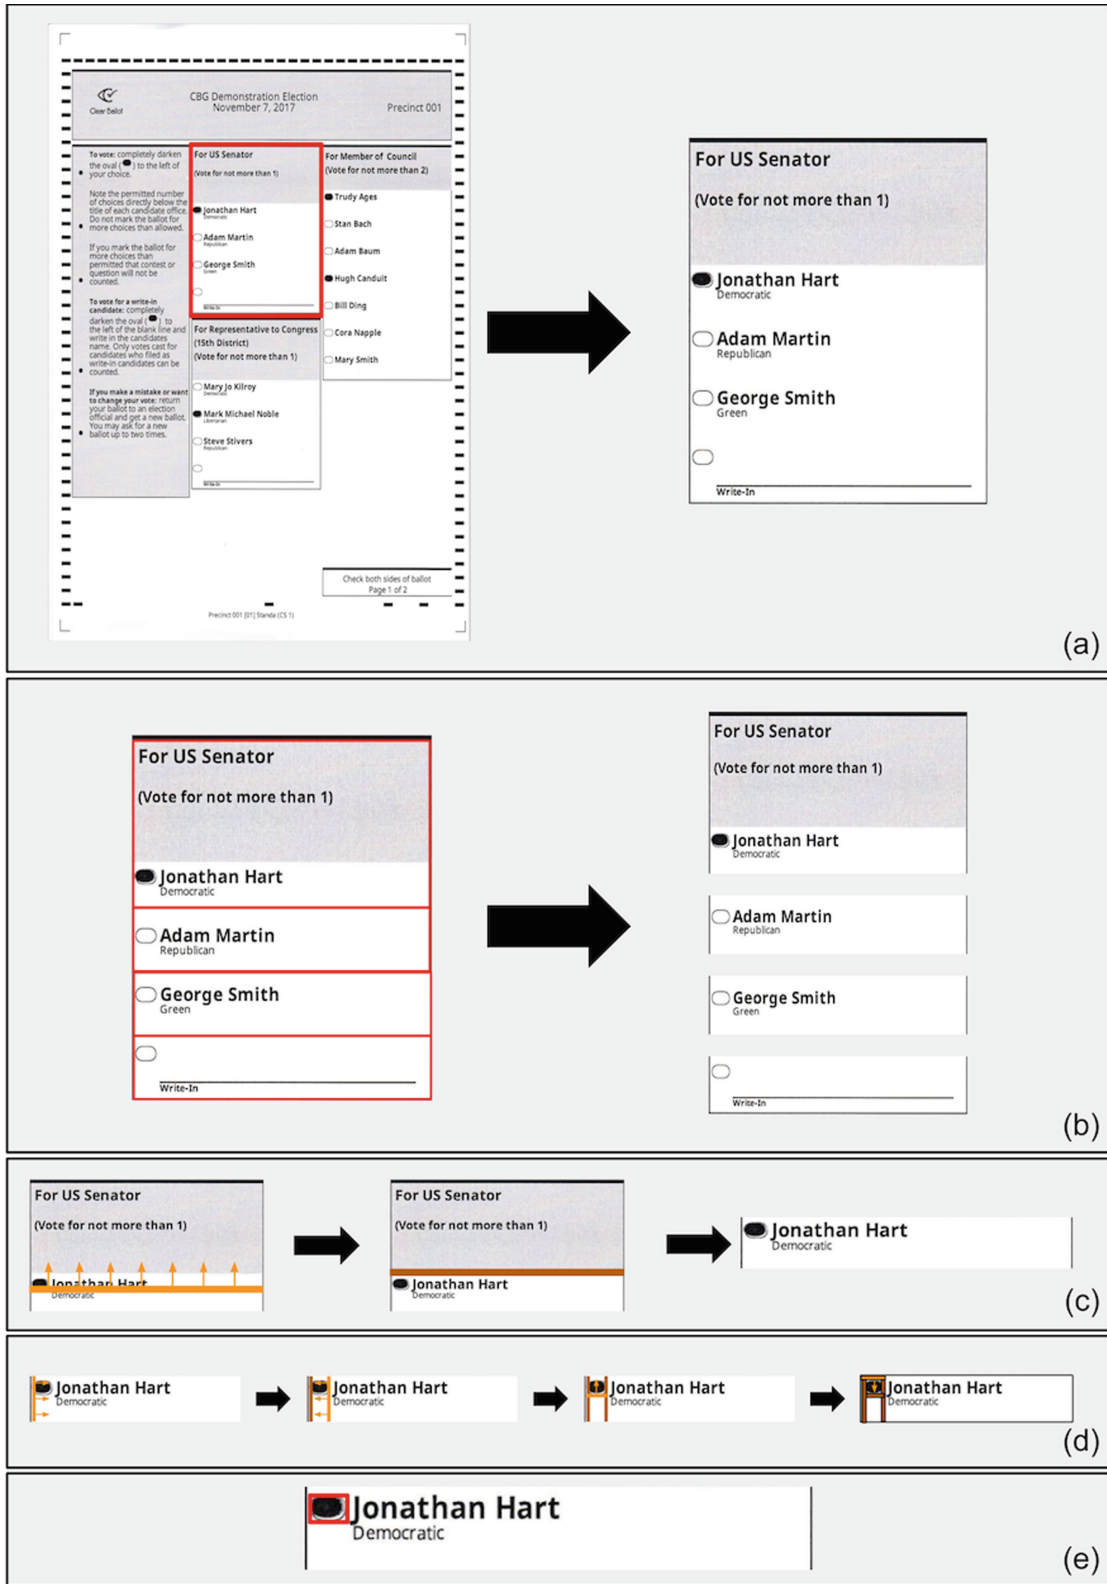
Clear Ballot

CBG Demonstration Election
November 7, 2017

Precinct 001

To vote: completely darken the oval ( ) to the left of your choice.

Note the permitted number of choices directly below the title of each candidate office. Do not mark the ballot for more choices than allowed.

If you mark the ballot for more choices than permitted that contest or question will not be counted.

To vote for a write-in candidate: completely darken the oval ( ) to the left of the blank line and write in the candidates name. Only votes cast for candidates who filed as write-in candidates can be counted.

If you make a mistake or want to change your vote: return your ballot to an election official and get a new ballot. You may ask for a new ballot up to two times.

For US Senator
(Vote for not more than 1)
Jonathan Hart
Democratic
Adam Martin
Republican
George Smith
Green
Write-In

For Representative to Congress
(15th District)
(Vote for not more than 1)
Mary Jo Kilroy
Democratic
Mark Michael Noble
Libertarian
Steve Stivers
Republican
Write-In

For Member of Council
(Vote for not more than 2)
Trudy Ages
Stan Bach
Adam Baum
Hugh Candult
Bill Ding
Cora Napple
Mary Smith

Check both sides of ballot
Page 1 of 2

Precinct 001 (01) Standa (CS 1)

For US Senator
(Vote for not more than 1)
Jonathan Hart
Democratic
Adam Martin
Republican
George Smith
Green
Write-In

(a)

For US Senator
(Vote for not more than 1)
Jonathan Hart
Democratic
Adam Martin
Republican
George Smith
Green
Write-In

For US Senator
(Vote for not more than 1)
Jonathan Hart
Democratic
Adam Martin
Republican
George Smith
Green
Write-In

(b)

For US Senator
(Vote for not more than 1)
Jonathan Hart
Democratic

For US Senator
(Vote for not more than 1)
Jonathan Hart
Democratic

Jonathan Hart
Democratic

(c)

Jonathan Hart
Democratic
Jonathan Hart
Democratic
Jonathan Hart
Democratic
Jonathan Hart
Democratic

(d)

Jonathan Hart
Democratic

(e)